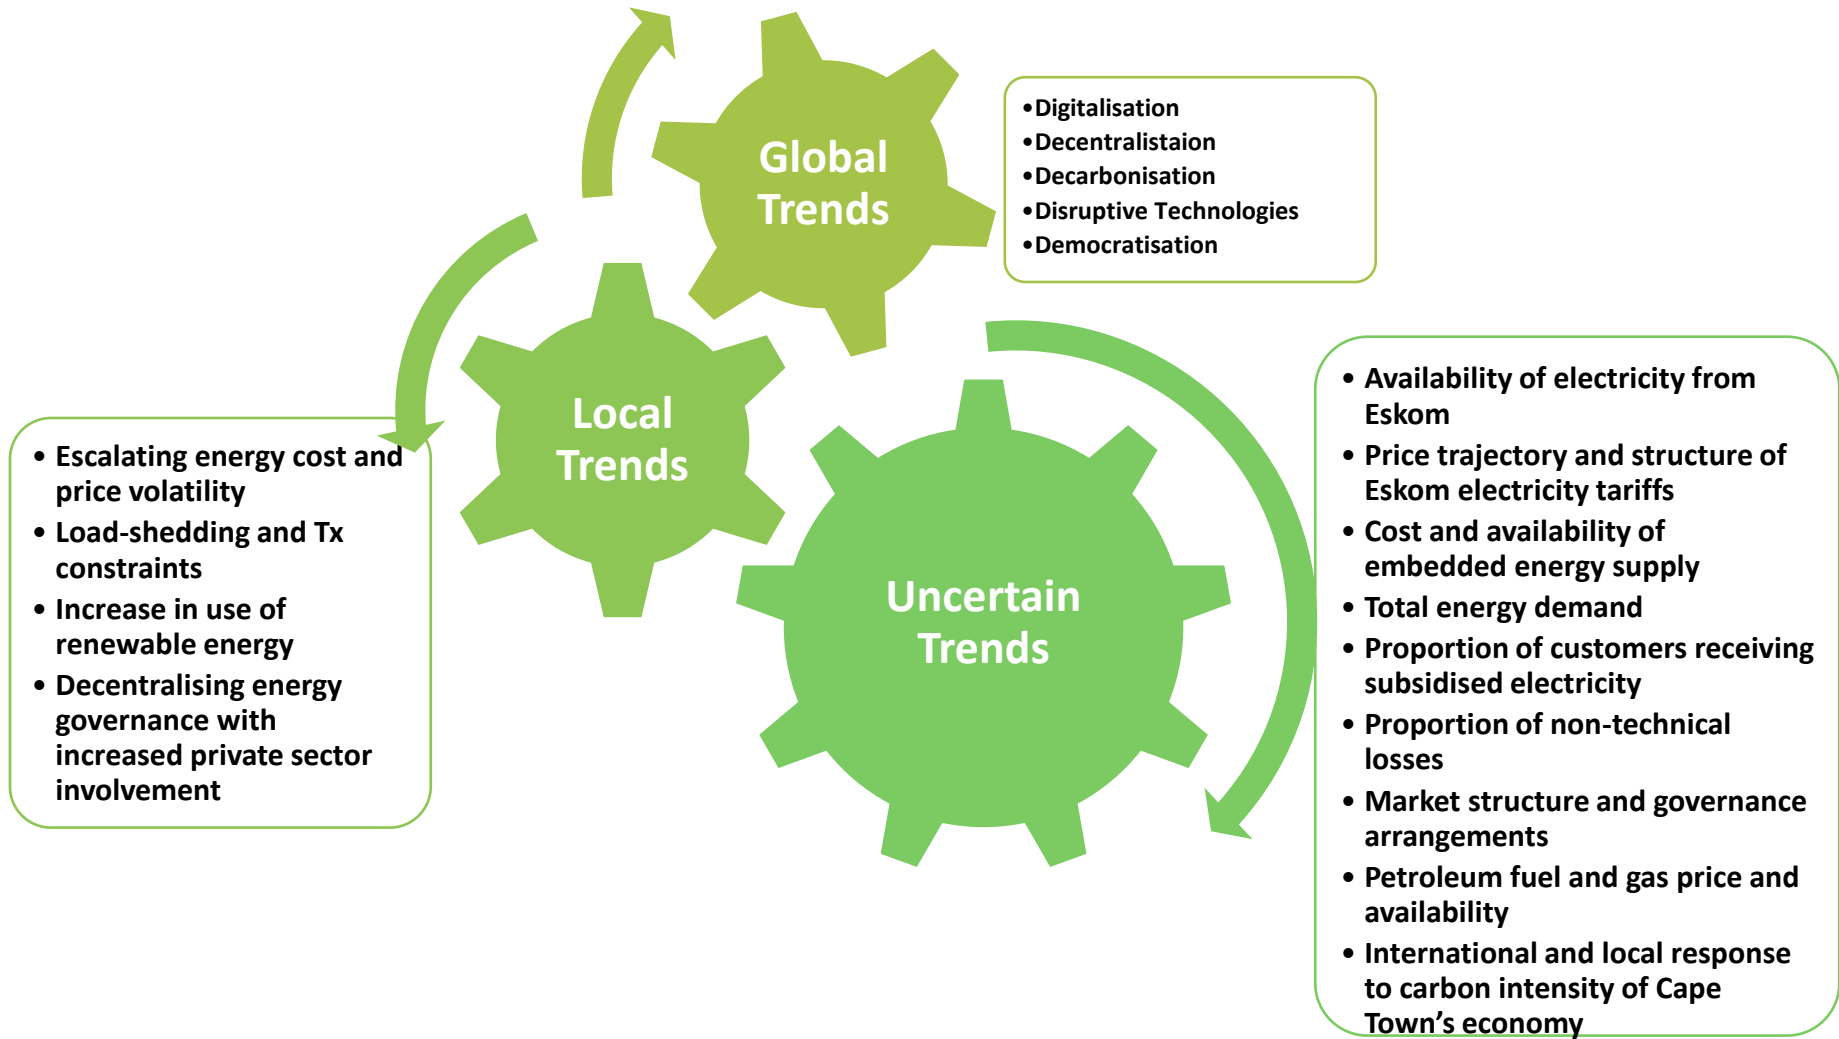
Global Trends

• Digitalisation
• Decentralistaion
• Decarbonisation
• Disruptive Technologies
• Democratisation

Local Trends

• Escalating energy cost and price volatility
• Load-shedding and Tx constraints
• Increase in use of renewable energy
• Decentralising energy governance with increased private sector involvement

Uncertain Trends

• Availability of electricity from Eskom
• Price trajectory and structure of Eskom electricity tariffs
• Cost and availability of embedded energy supply
• Total energy demand
• Proportion of customers receiving subsidised electricity
• Proportion of non-technical losses
• Market structure and governance arrangements
• Petroleum fuel and gas price and availability
• International and local response to carbon intensity of Cape Town's economy